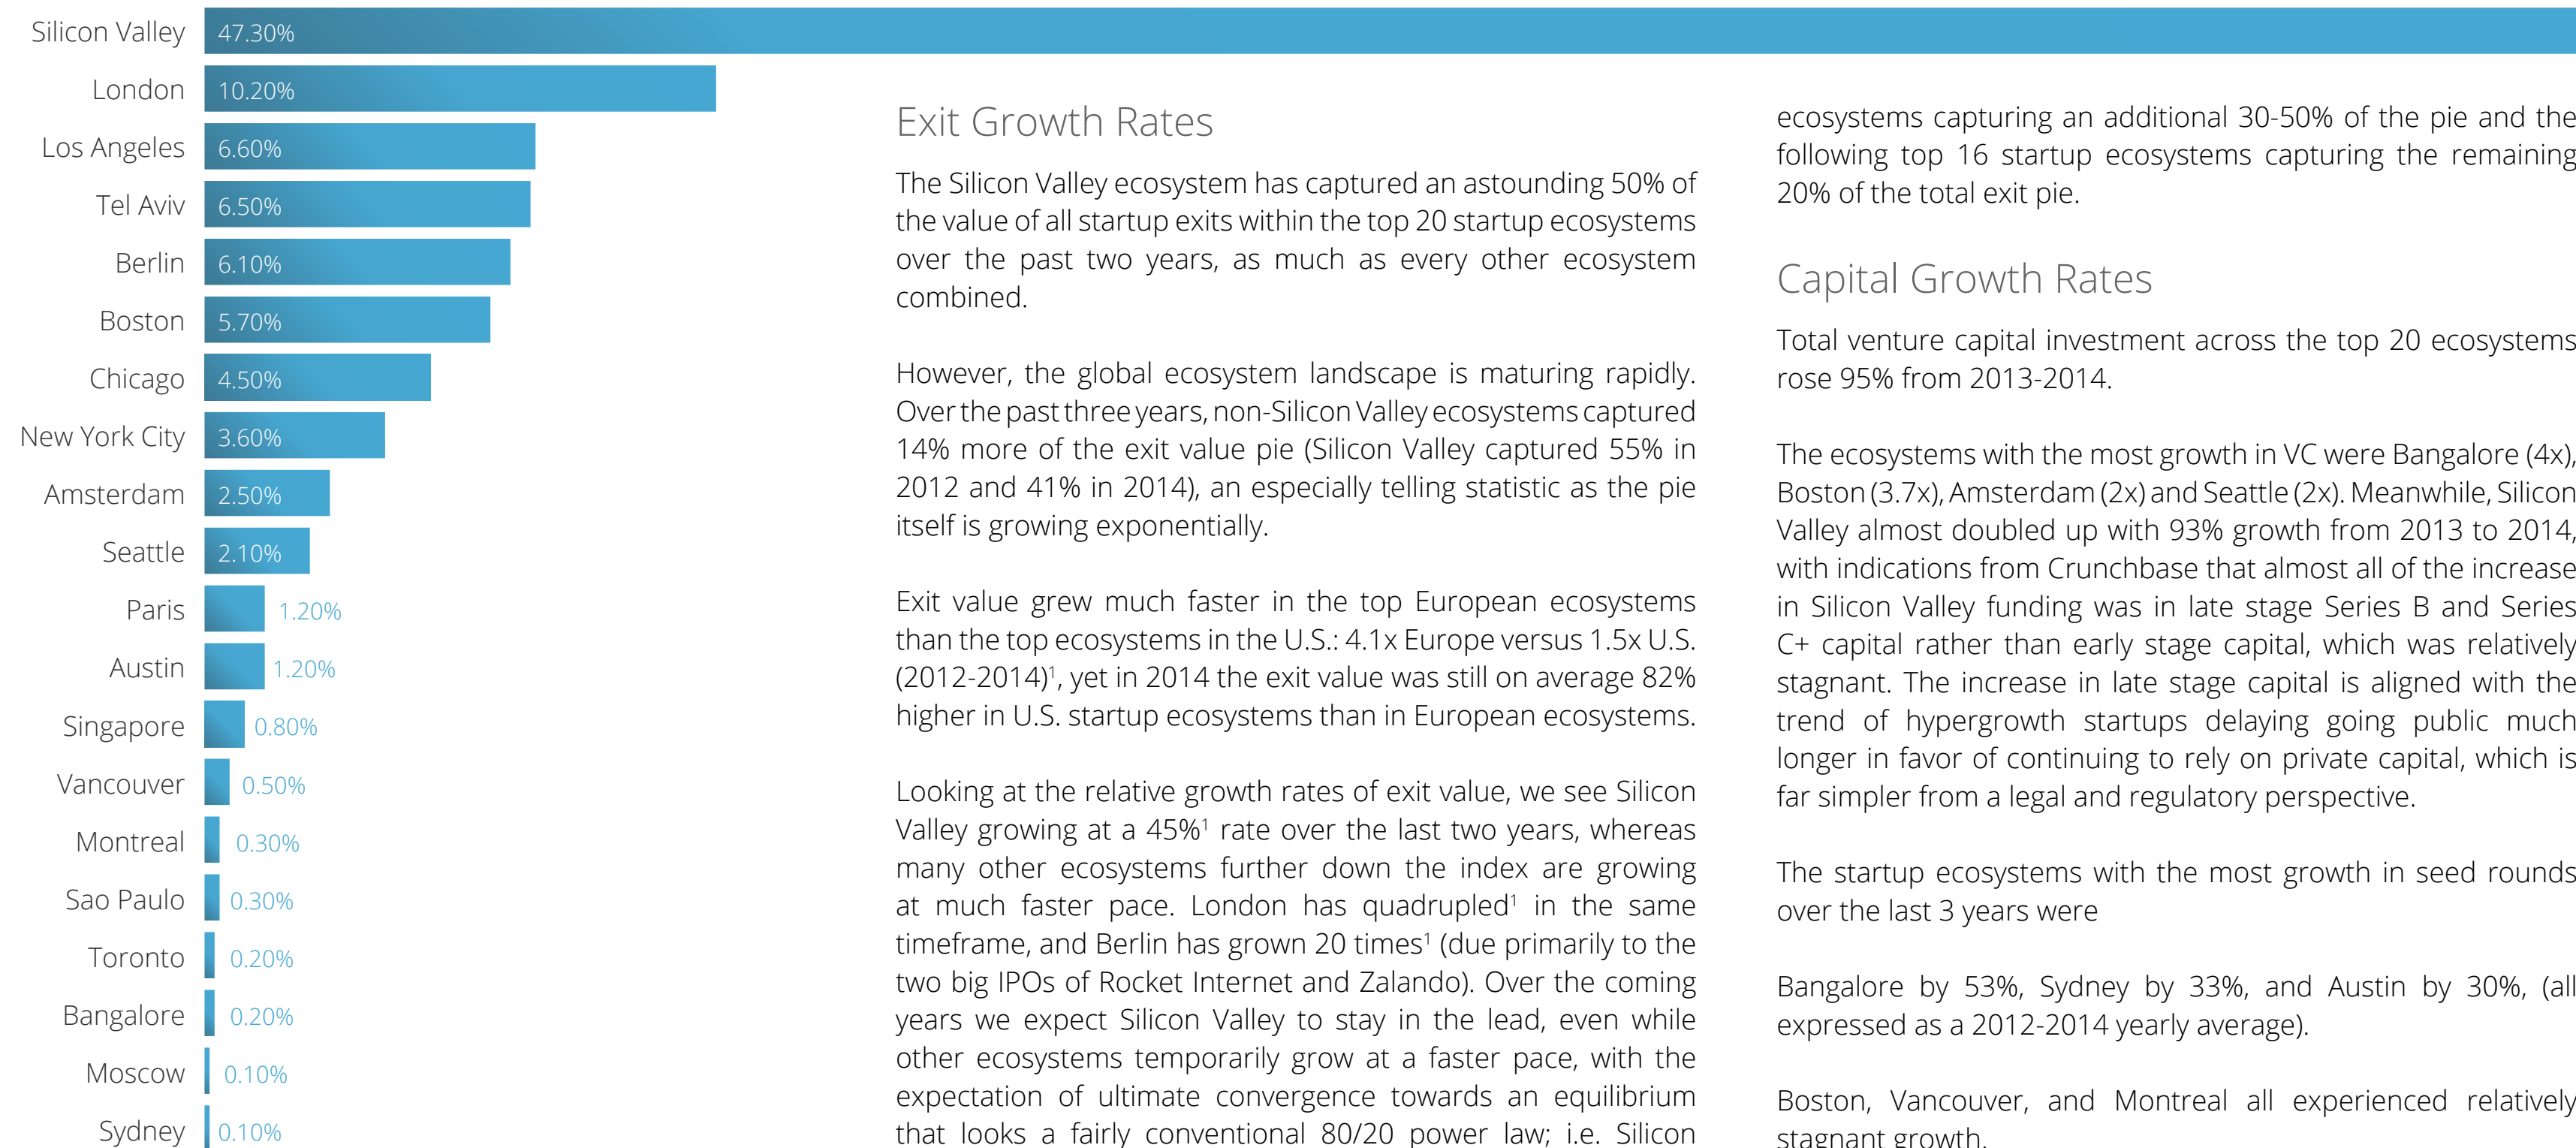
| | |
|---|---|
| Silicon Valley | 47.30% |
| London | 10.20% |
| Los Angeles | 6.60% |
| Tel Aviv | 6.50% |
| Berlin | 6.10% |
| Boston | 5.70% |
| Chicago | 4.50% |
| New York City | 3.60% |
| Amsterdam | 2.50% |
| Seattle | 2.10% |
| Paris | 1.20% |
| Austin | 1.20% |
| Singapore | 0.80% |
| Vancouver | 0.50% |
| Montreal | 0.30% |
| Sao Paulo | 0.30% |
| Toronto | 0.20% |
| Bangalore | 0.20% |
| Moscow | 0.10% |
| Sydney | 0.10% |

Exit Growth Rates

The Silicon Valley ecosystem has captured an astounding 50% of the value of all startup exits within the top 20 startup ecosystems over the past two years, as much as every other ecosystem combined.

However, the global ecosystem landscape is maturing rapidly. Over the past three years, non-Silicon Valley ecosystems captured 14% more of the exit value pie (Silicon Valley captured 55% in 2012 and 41% in 2014), an especially telling statistic as the pie itself is growing exponentially.

Exit value grew much faster in the top European ecosystems than the top ecosystems in the U.S.: 4.1x Europe versus 1.5x U.S. (2012-2014)$^1$, yet in 2014 the exit value was still on average 82% higher in U.S. startup ecosystems than in European ecosystems.

Looking at the relative growth rates of exit value, we see Silicon Valley growing at a 45%$^1$ rate over the last two years, whereas many other ecosystems further down the index are growing at much faster pace. London has quadrupled$^1$ in the same timeframe, and Berlin has grown 20 times$^1$ (due primarily to the two big IPOs of Rocket Internet and Zalando). Over the coming years we expect Silicon Valley to stay in the lead, even while other ecosystems temporarily grow at a faster pace, with the expectation of ultimate convergence towards an equilibrium that looks a fairly conventional 80/20 power law; i.e. Silicon

ecosystems capturing an additional 30-50% of the pie and the following top 16 startup ecosystems capturing the remaining 20% of the total exit pie.

Capital Growth Rates

Total venture capital investment across the top 20 ecosystems rose 95% from 2013-2014.

The ecosystems with the most growth in VC were Bangalore (4x), Boston (3.7x), Amsterdam (2x) and Seattle (2x). Meanwhile, Silicon Valley almost doubled up with 93% growth from 2013 to 2014, with indications from Crunchbase that almost all of the increase in Silicon Valley funding was in late stage Series B and Series C+ capital rather than early stage capital, which was relatively stagnant. The increase in late stage capital is aligned with the trend of hypergrowth startups delaying going public much longer in favor of continuing to rely on private capital, which is far simpler from a legal and regulatory perspective.

The startup ecosystems with the most growth in seed rounds over the last 3 years were

Bangalore by 53%, Sydney by 33%, and Austin by 30%, (all expressed as a 2012-2014 yearly average).

Boston, Vancouver, and Montreal all experienced relatively stagnant growth.